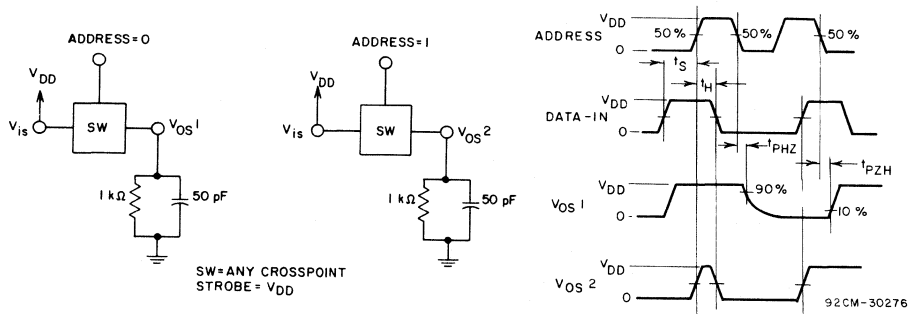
ADDRESS=0

$V_{DD}$

$V_{is}$

SW

$V_{OS}1$

$1\,k\Omega$

50 pF

ADDRESS=1

$V_{DD}$

$V_{is}$

SW

$V_{OS}2$

$1\,k\Omega$

50 pF

SW=ANY CROSSPOINT
STROBE = $V_{DD}$

ADDRESS

$V_{DD}$

0

50 %

50%

50 %

$t_S$

$t_H$

DATA-IN

$V_{DD}$

0

$t_{PHZ}$

$t_{PZH}$

$V_{OS}1$

$V_{DD}$

0

90%

10 %

$V_{OS}2$

$V_{DD}$

0

92CM-30276